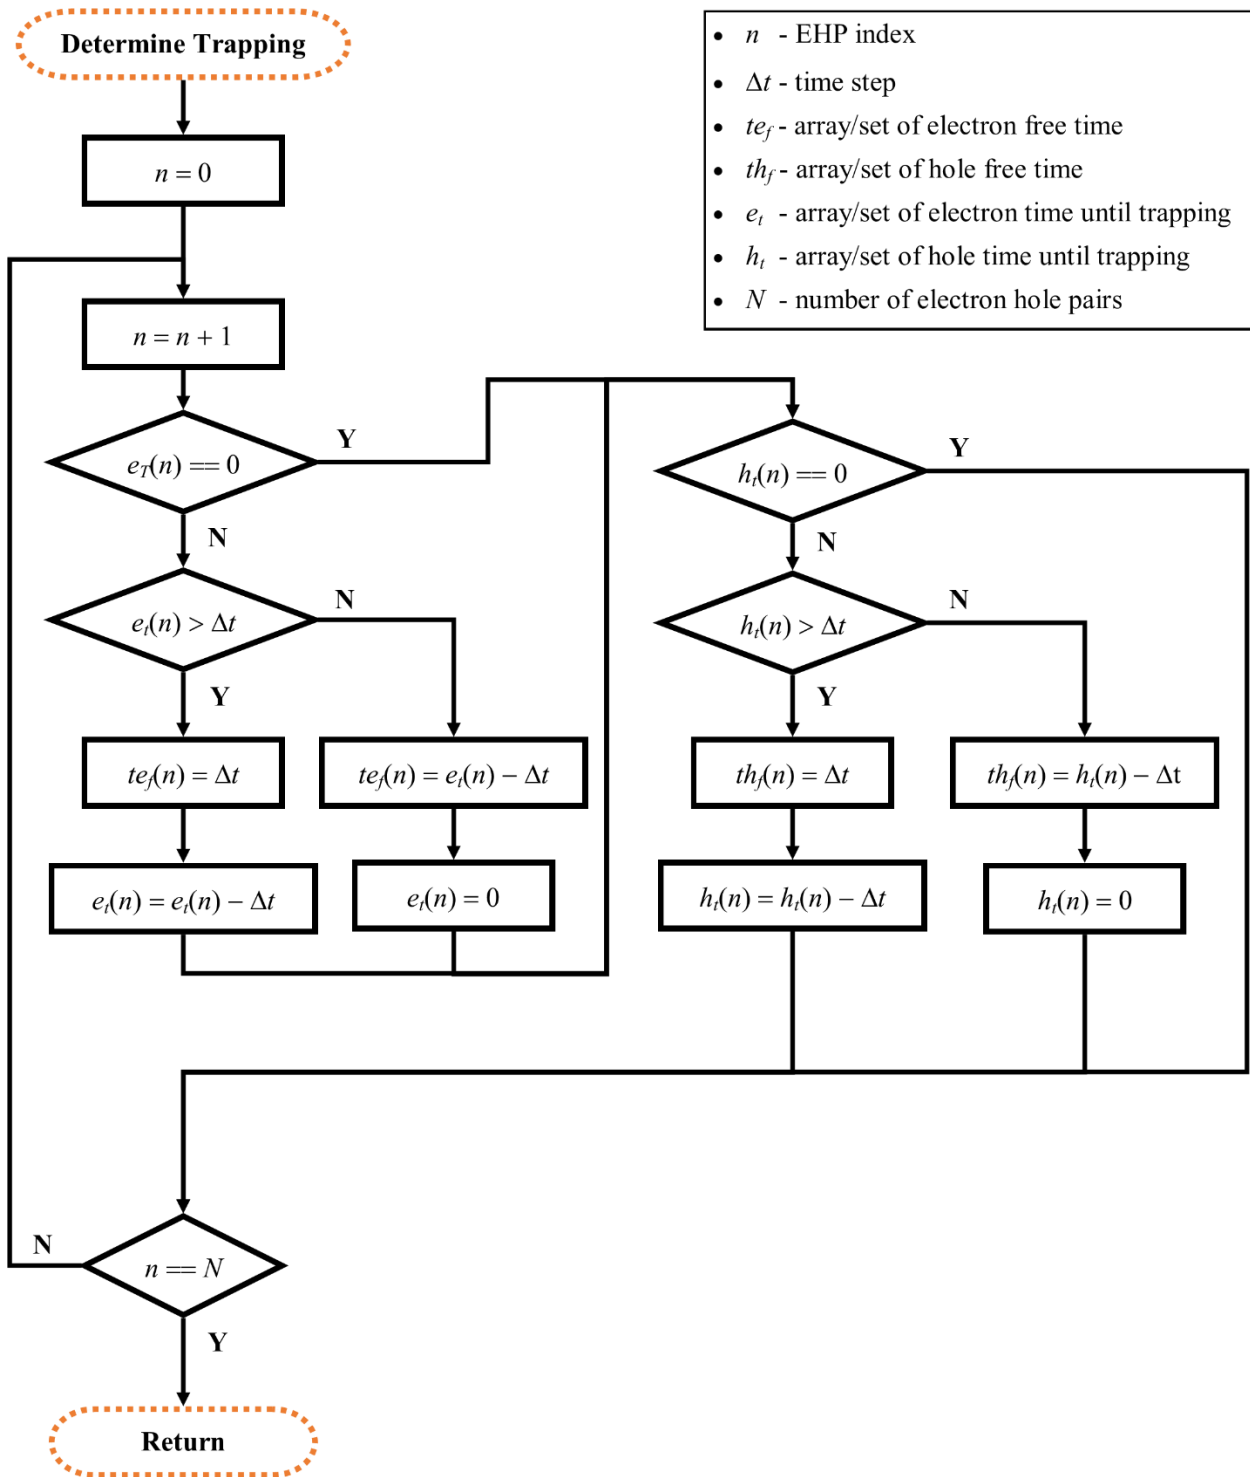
Determine Trapping

• $n$ - EHP index
• $\Delta t$ - time step
• $te_f$ - array/set of electron free time
• $th_f$ - array/set of hole free time
• $e_t$ - array/set of electron time until trapping
• $h_t$ - array/set of hole time until trapping
• $N$ - number of electron hole pairs

$n = 0$

$n = n + 1$

$e_T(n) == 0$

Y

N

$e_t(n) > \Delta t$

N

Y

$te_f(n) = \Delta t$

$te_f(n) = e_t(n) - \Delta t$

$e_t(n) = e_t(n) - \Delta t$

$e_t(n) = 0$

$h_t(n) == 0$

Y

N

$h_t(n) > \Delta t$

N

Y

$th_f(n) = \Delta t$

$th_f(n) = h_t(n) - \Delta t$

$h_t(n) = h_t(n) - \Delta t$

$h_t(n) = 0$

N

$n == N$

Y

Return